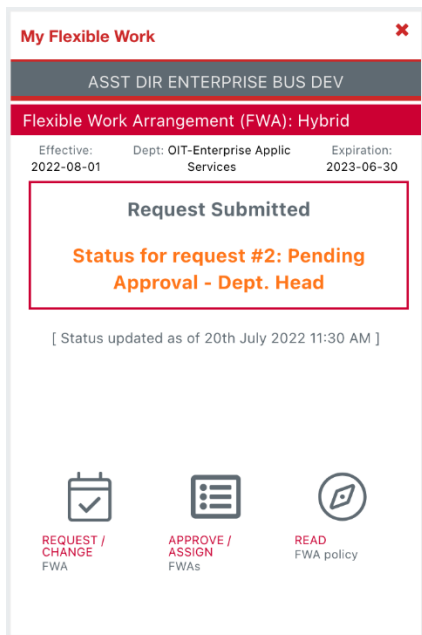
My Flexible Work

ASST DIR ENTERPRISE BUS DEV

Flexible Work Arrangement (FWA): Hybrid

Effective: 2022-08-01

Dept: OIT-Enterprise Applic Services

Expiration: 2023-06-30

Request Submitted

Status for request #2: Pending Approval - Dept. Head

[ Status updated as of 20th July 2022 11:30 AM ]

REQUEST / CHANGE
FWA

APPROVE / ASSIGN
FWAs

READ
FWA policy